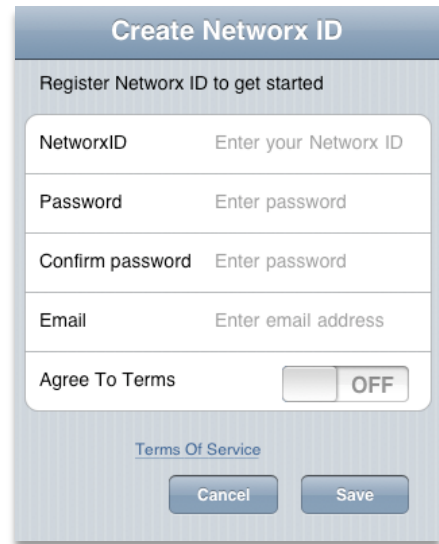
Create Networx ID

Register Networx ID to get started

NetworxID Enter your Networx ID

Password Enter password

Confirm password Enter password

Email Enter email address

Agree To Terms OFF

Terms Of Service

Cancel Save